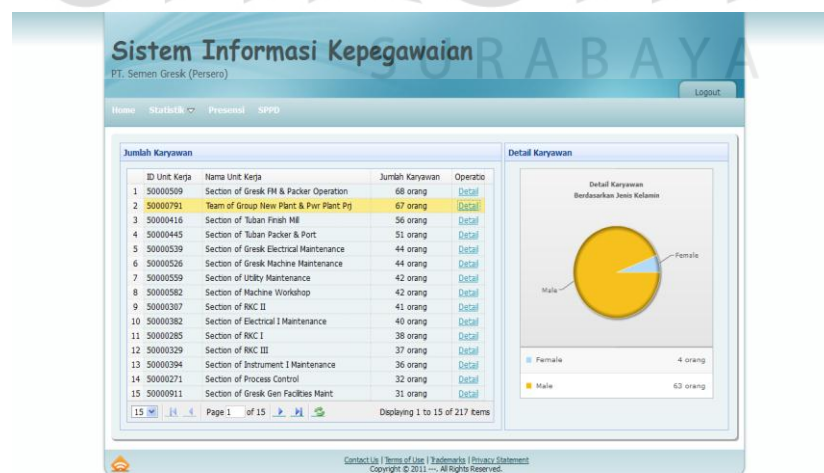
Sistem Informasi Kepegawaian
PT. Semen Gresk (Persero)

SURABAYA

Logout

Home Statistik Presensi SPPD

Jumlah Karyawan

| | ID Unit Kerja | Nama Unit Kerja | Jumlah Karyawan | Operatio |
|---|---|---|---|---|
| 1 | 50000509 | Section of Gresk FM & Packer Operation | 68 orang | Detail |
| 2 | 50000791 | Team of Group New Plant & Pwr Plant Prj | 67 orang | Detail |
| 3 | 50000416 | Section of Tuban Finish Mill | 56 orang | Detail |
| 4 | 50000445 | Section of Tuban Packer & Port | 51 orang | Detail |
| 5 | 50000539 | Section of Gresk Electrical Maintenance | 44 orang | Detail |
| 6 | 50000526 | Section of Gresk Machine Maintenance | 44 orang | Detail |
| 7 | 50000559 | Section of Utility Maintenance | 42 orang | Detail |
| 8 | 50000582 | Section of Machine Workshop | 42 orang | Detail |
| 9 | 50000307 | Section of RKC II | 41 orang | Detail |
| 10 | 50000382 | Section of Electrical I Maintenance | 40 orang | Detail |
| 11 | 50000285 | Section of RKC I | 38 orang | Detail |
| 12 | 50000329 | Section of RKC III | 37 orang | Detail |
| 13 | 50000394 | Section of Instrument I Maintenance | 36 orang | Detail |
| 14 | 50000271 | Section of Process Control | 32 orang | Detail |
| 15 | 50000911 | Section of Gresk Gen Facilties Maint | 31 orang | Detail |

15 Page 1 of 15 Displaying 1 to 15 of 217 items

Detail Karyawan

Detail Karyawan
Berdasarkan Jenis Kelamin

Female
Male

Female 4 orang
Male 63 orang

Contact Us | Terms of Use | Trademarks | Privacy Statement
Copyright © 2011 ---. All Rights Reserved.